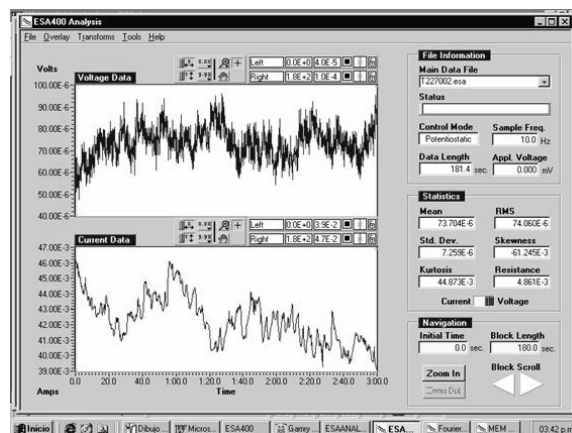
ESA400 Analysis

File Overlay Transforms Tools Help

Volts

Voltage Data

Left 0.0E+0 4.0E-5

Right 1.8E+2 1.0E-4

100.00E-6
90.00E-6
80.00E-6
70.00E-6
60.00E-6
50.00E-6
40.00E-6

Left 0.0E+0 3.9E-2

Right 1.8E+2 4.7E-2

Current Data

47.00E-3
46.00E-3
45.00E-3
44.00E-3
43.00E-3
42.00E-3
41.00E-3
40.00E-3
39.00E-3

0.0 20.0 40.0 1:00.0 1:20.0 1:40.0 2:00.0 2:20.0 2:40.0 3:00.0

Amps

Time

File Information

Main Data File

T227002.esa

Status

Control Mode

Potentiostatic

Sample Freq.

10.0 Hz

Data Length

181.4 sec.

Appl. Voltage

0.000 mV

Statistics

Mean

73.704E-6

RMS

74.060E-6

Std. Dev.

7.259E-6

Skewness

-61.245E-3

Kurtosis

44.873E-3

Resistance

4.861E-3

Current Voltage

Navigation

Initial Time

0.0 sec.

Block Length

180.0 sec.

Zoom In

Zoom Out

Block Scroll

Inicio Dibujo ... Micros... ESA400 Gamry... ESAANAL... ESA... Fourier... MEM ... 03:42 p.m.